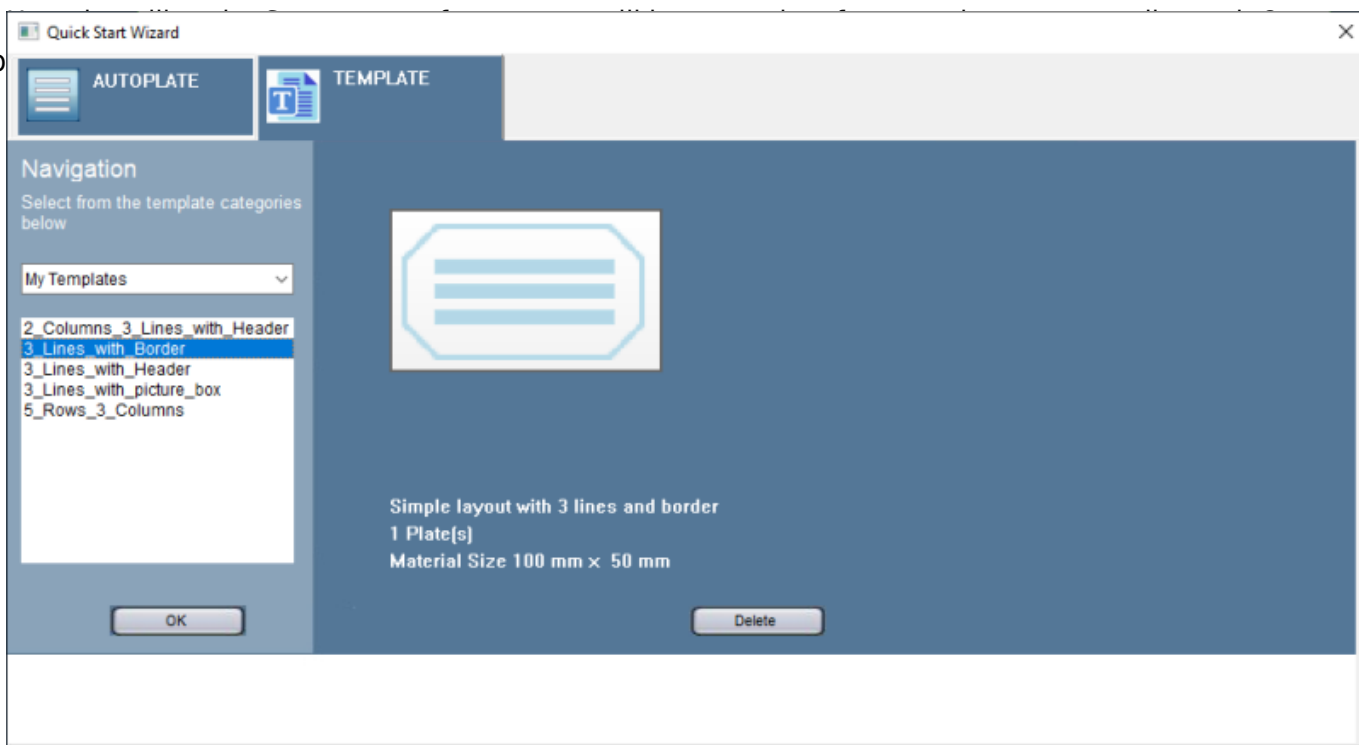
Quick Start Wizard

×

AUTOPLATE

TEMPLATE

Navigation

Select from the template categories below

My Templates

2_Columns_3_Lines_with_Header
3_Lines_with_Border
3_Lines_with_Header
3_Lines_with_picture_box
5_Rows_3_Columns

Simple layout with 3 lines and border
1 Plate(s)
Material Size 100 mm × 50 mm

OK

Delete